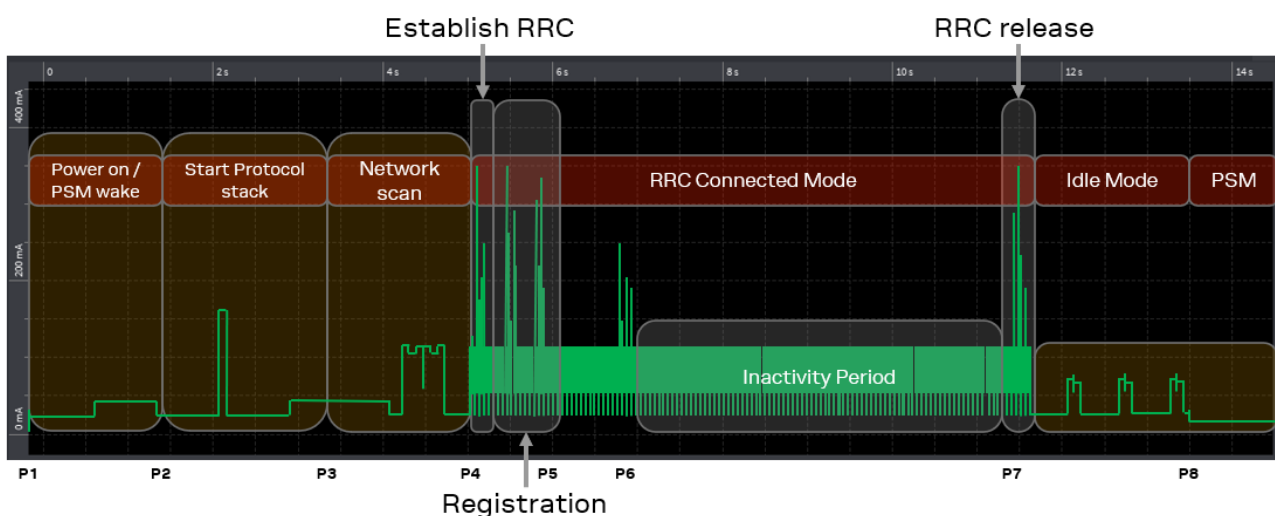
Establish RRC

RRC release

0
2s
4s
6s
8s
10s
12s
14s

400 mA
200 mA
0 mA

Power on / PSM wake

Start Protocol stack

Network scan

RRC Connected Mode

Idle Mode

PSM

Inactivity Period

P1
P2
P3
P4
P5
P6
P7
P8

Registration